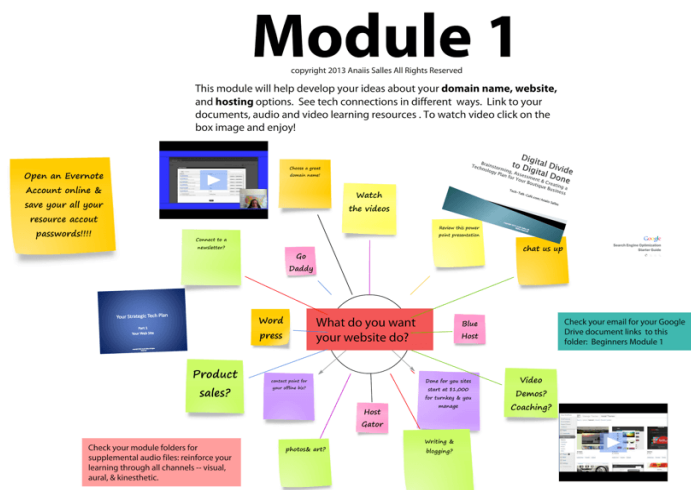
Module 1

copyright 2013 Anaiis Salles All Rights Reserved

This module will help develop your ideas about your **domain name, website,** and **hosting** options. See tech connections in different ways. Link to your documents, audio and video learning resources . To watch video click on the box image and enjoy!

Open an Evernote Account online & save your all your resource accout passwords!!!!

Choose a great domain name!

Watch the videos

Digital Divide to Digital Done

Brainstorming, Assessment & Creating a Technology Plan for Your Boutique Business

Review this power point presentation

chat us up

Google

Connect to a newsletter?

Go Daddy

Your Strategic Tech Plan

Word press

What do you want your website do?

Blue Host

Check your email for your Google Drive document links to this folder: Beginners Module 1

Product sales?

contact point for your offline biz?

Done for you sites start at \$1,000 for turnkey & you manage

Video Demos? Coaching?

Host Gator

photos& art?

Writing & blogging?

Check your module folders for supplemental audio files: reinforce your learning through all channels -- visual, aural, & kinesthetic.